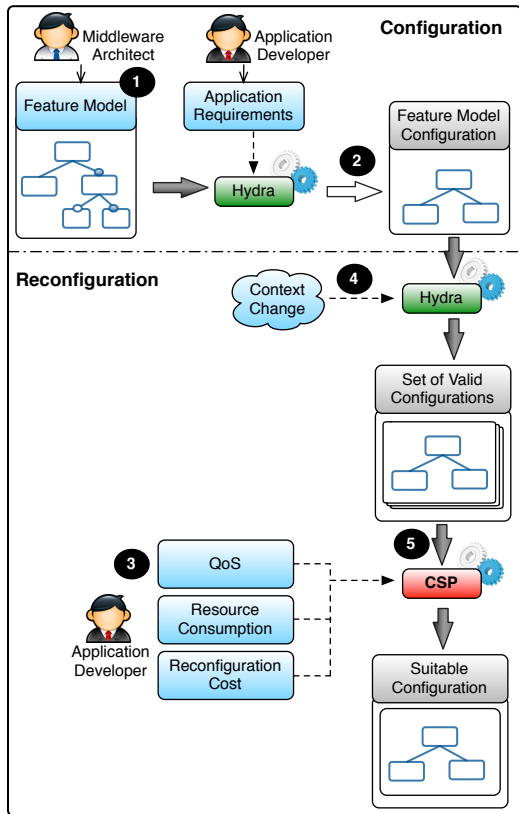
Middleware Architect

Application Developer

Configuration

1

Feature Model

Application Requirements

Hydra

2

Feature Model Configuration

Reconfiguration

Context Change

4

Hydra

Set of Valid Configurations

3

QoS

5

CSP

Resource Consumption

Application Developer

Reconfiguration Cost

Suitable Configuration